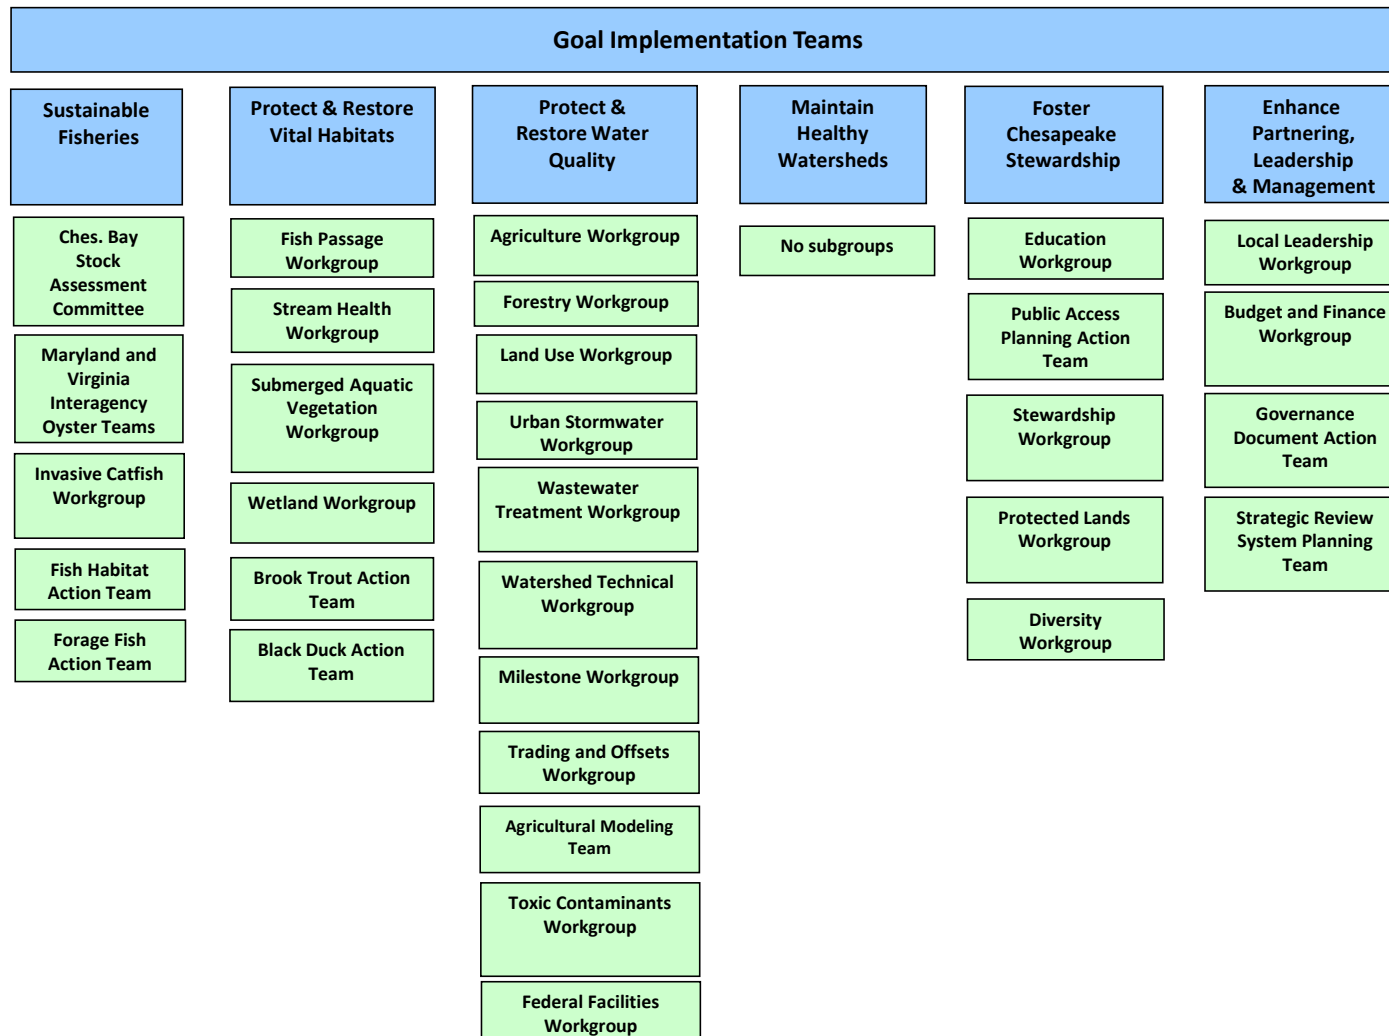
Goal Implementation Teams

Sustainable Fisheries

Ches. Bay Stock Assessment Committee

Maryland and Virginia Interagency Oyster Teams

Invasive Catfish Workgroup

Fish Habitat Action Team

Forage Fish Action Team

Protect & Restore Vital Habitats

Fish Passage Workgroup

Stream Health Workgroup

Submerged Aquatic Vegetation Workgroup

Wetland Workgroup

Brook Trout Action Team

Black Duck Action Team

Protect & Restore Water Quality

Agriculture Workgroup

Forestry Workgroup

Land Use Workgroup

Urban Stormwater Workgroup

Wastewater Treatment Workgroup

Watershed Technical Workgroup

Milestone Workgroup

Trading and Offsets Workgroup

Agricultural Modeling Team

Toxic Contaminants Workgroup

Federal Facilities Workgroup

Maintain Healthy Watersheds

No subgroups

Foster Chesapeake Stewardship

Education Workgroup

Public Access Planning Action Team

Stewardship Workgroup

Protected Lands Workgroup

Diversity Workgroup

Enhance Partnering, Leadership & Management

Local Leadership Workgroup

Budget and Finance Workgroup

Governance Document Action Team

Strategic Review System Planning Team